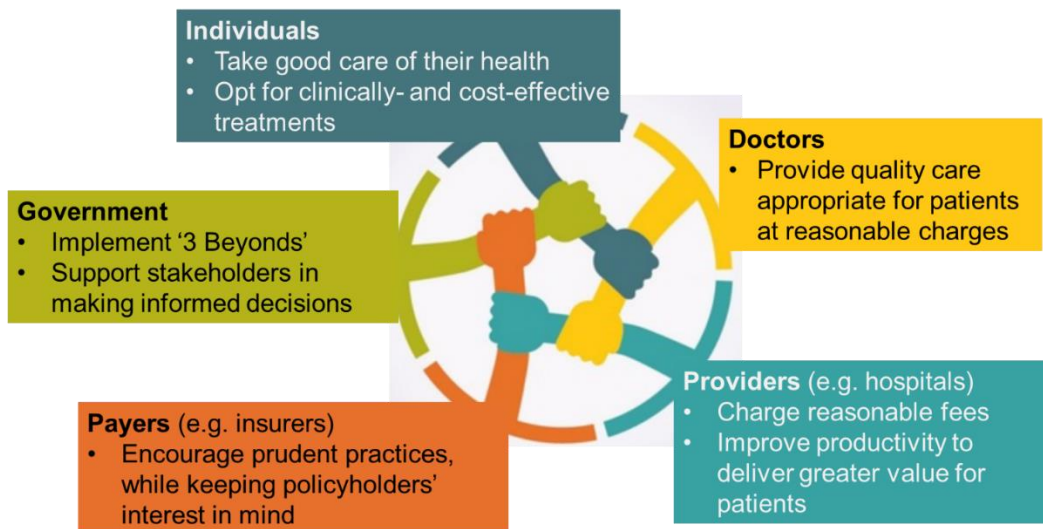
**Individuals**
- Take good care of their health
- Opt for clinically- and cost-effective treatments

**Doctors**
- Provide quality care appropriate for patients at reasonable charges

**Government**
- Implement '3 Beyonds'
- Support stakeholders in making informed decisions

**Providers** (e.g. hospitals)
- Charge reasonable fees
- Improve productivity to deliver greater value for patients

**Payers** (e.g. insurers)
- Encourage prudent practices, while keeping policyholders' interest in mind